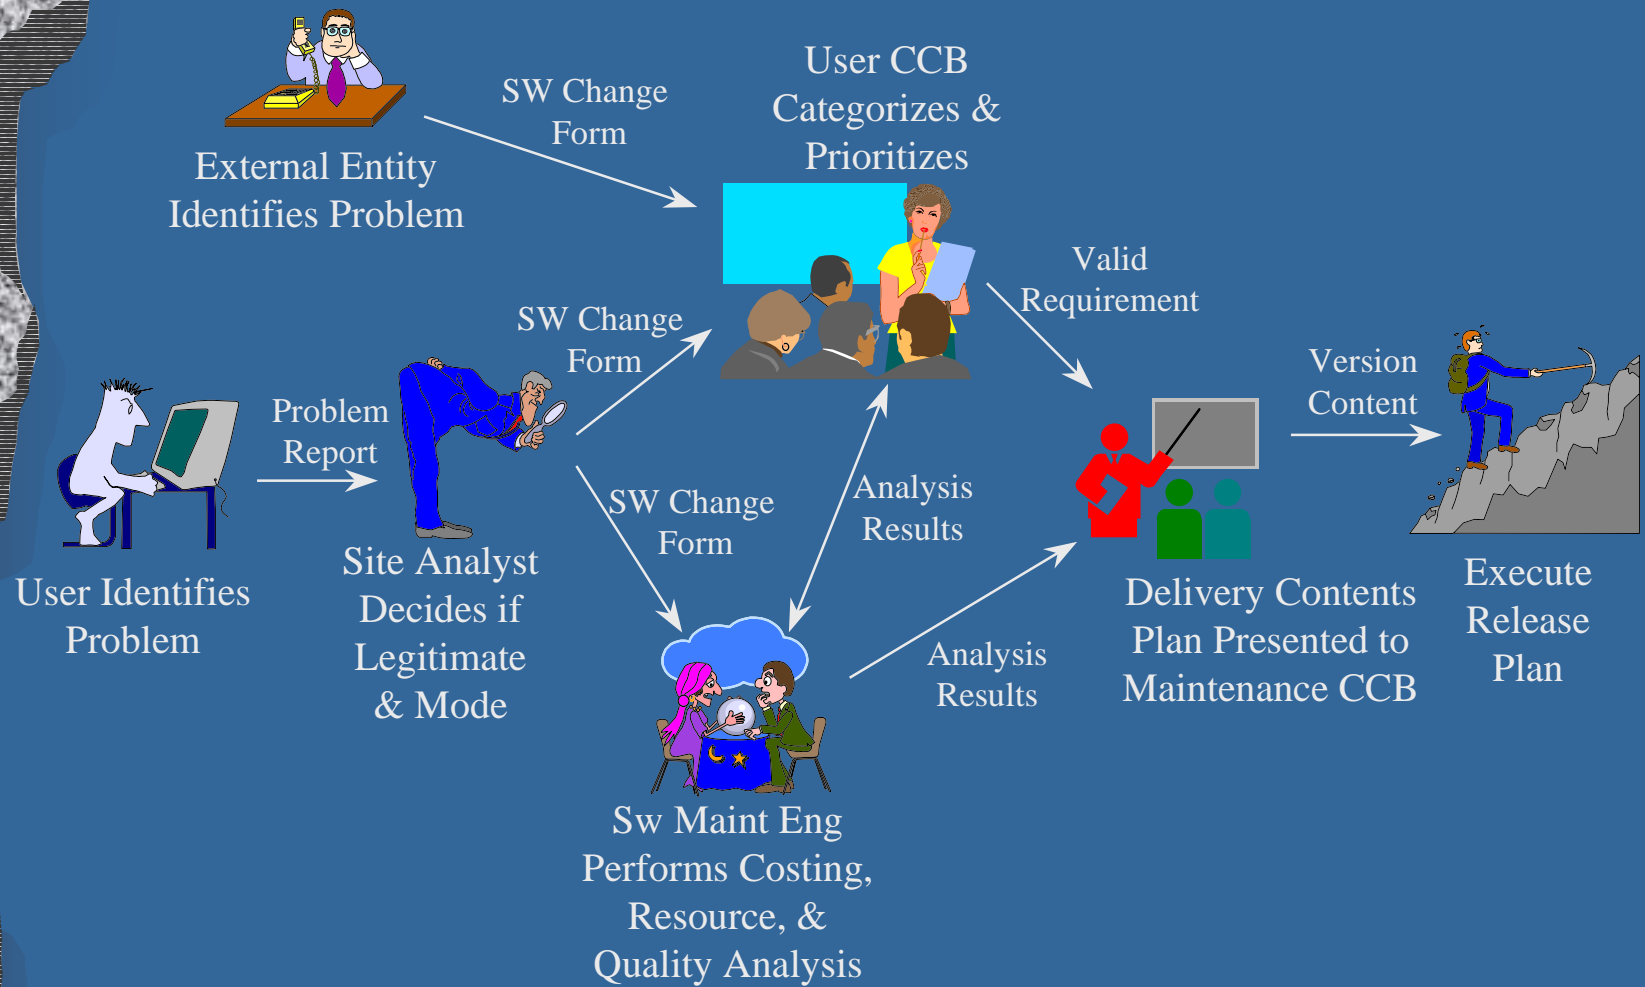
External Entity Identifies Problem

SW Change Form

User CCB Categorizes & Prioritizes

Valid Requirement

SW Change Form

Problem Report

User Identifies Problem

Site Analyst Decides if Legitimate & Mode

SW Change Form

Analysis Results

Version Content

Delivery Contents Plan Presented to Maintenance CCB

Execute Release Plan

Analysis Results

Sw Maint Eng Performs Costing, Resource, & Quality Analysis